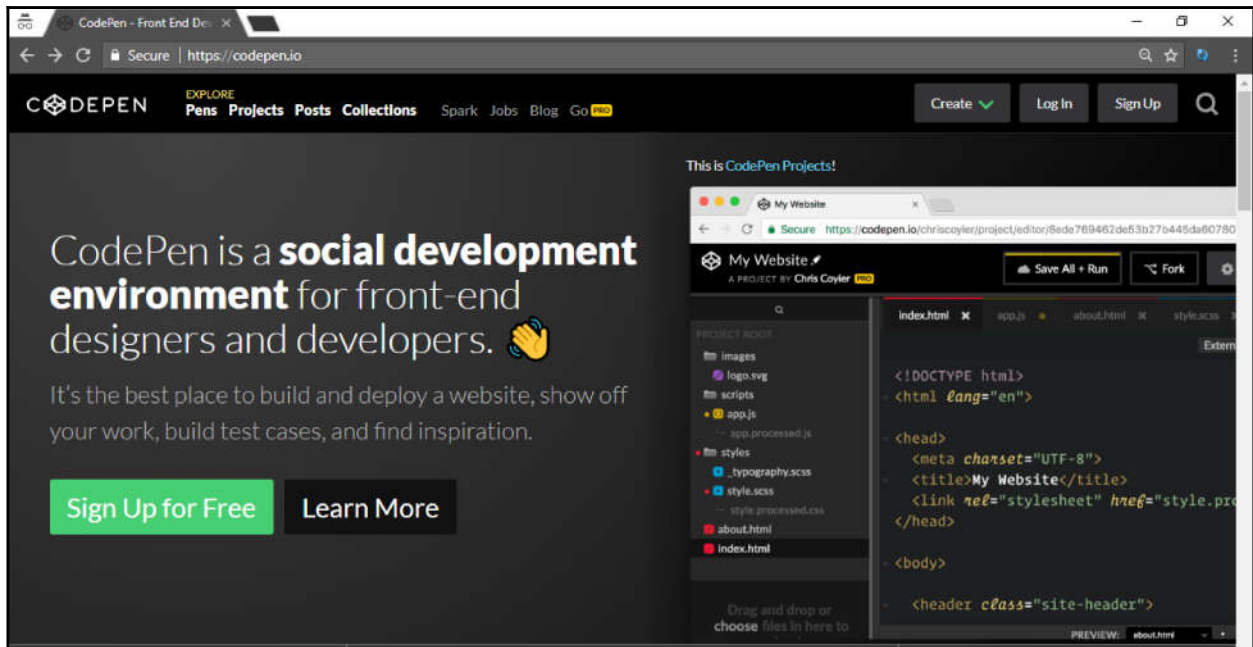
CodePen - Front End De ×

Secure | https://codepen.io

CODEPEN EXPLORE Pens Projects Posts Collections Spark Jobs Blog Go PRO

Create Log In Sign Up

CodePen is a **social development environment** for front-end designers and developers. 👋

It's the best place to build and deploy a website, show off your work, build test cases, and find inspiration.

Sign Up for Free Learn More

This is CodePen Projects!

My Website ×

Secure https://codepen.io/chriscoyier/project/editor/8ede769462de53b27b445da60780

My Website
A PROJECT BY Chris Coyier PRO

Save All + Run Fork

PROJECT ROOT
images
logo.svg
scripts
app.js
app.processed.js
styles
_typography.scss
style.scss
style.processed.css
about.html
index.html

Drag and drop or choose files in here to

index.html × app.js about.html style.scss

Extern

<!DOCTYPE html>
<html lang="en">

<head>
<meta charset="UTF-8">
<title>My Website</title>
<link rel="stylesheet" href="style.pro
</head>

<body>

<header class="site-header">

PREVIEW: about.html